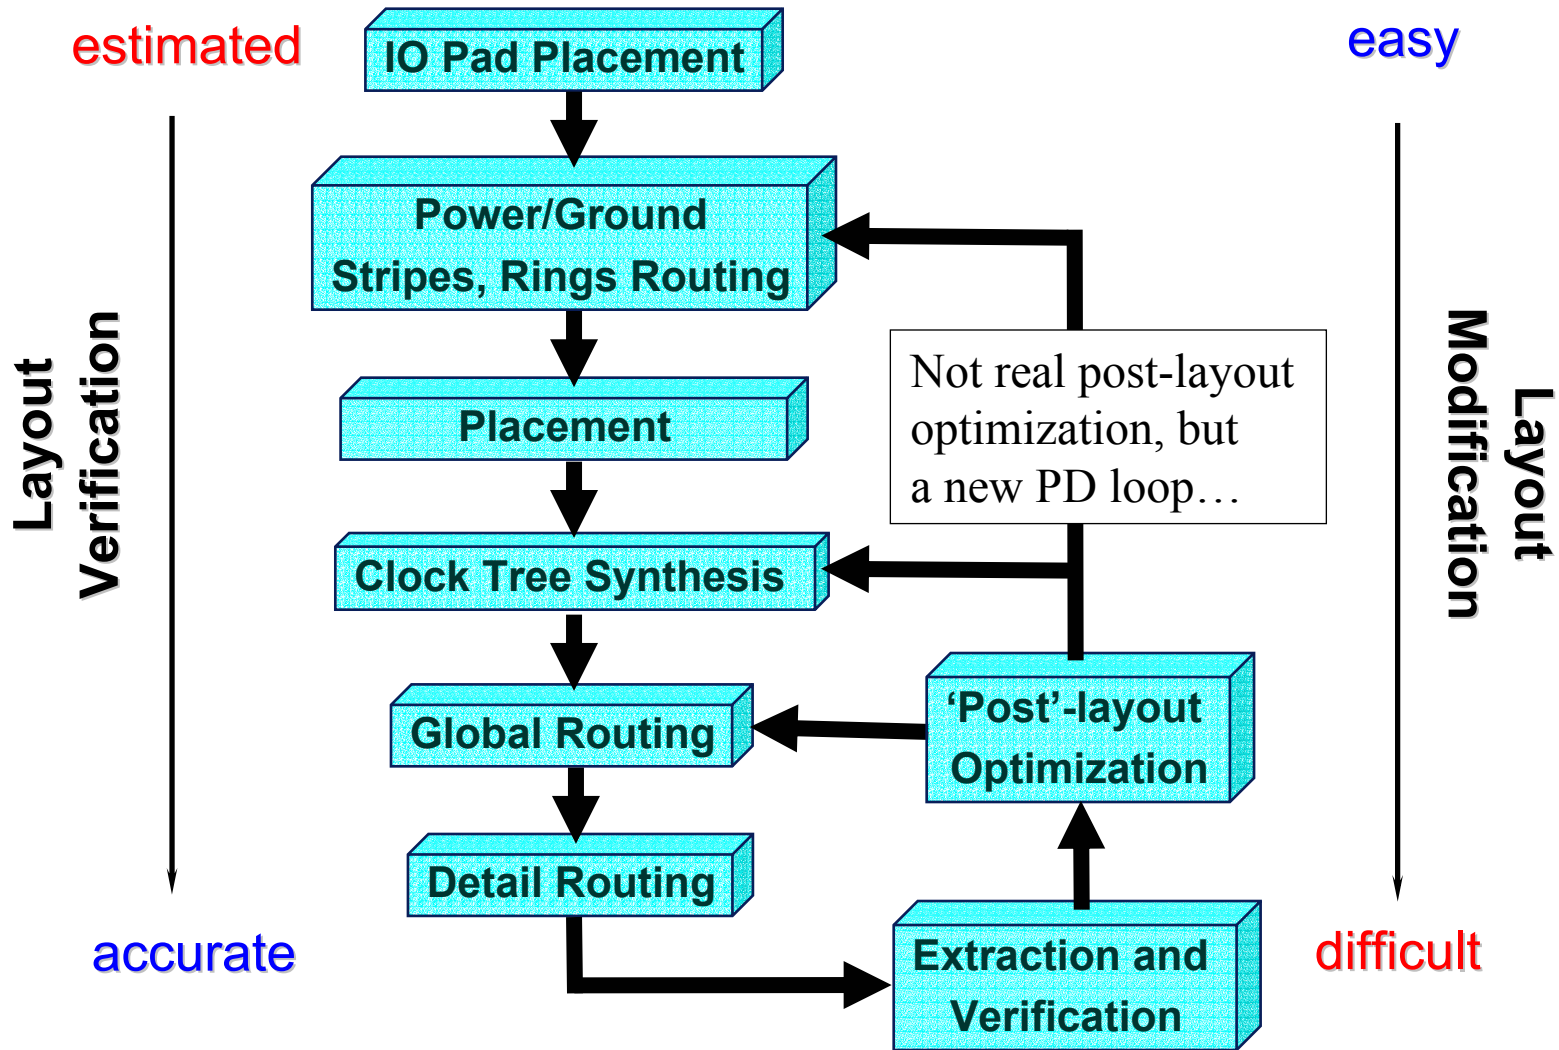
estimated

IO Pad Placement

easy

Layout Verification

Power/Ground Stripes, Rings Routing

Layout Modification

Not real post-layout optimization, but a new PD loop…

Placement

Clock Tree Synthesis

Global Routing

‘Post’-layout Optimization

Detail Routing

accurate

Extraction and Verification

difficult